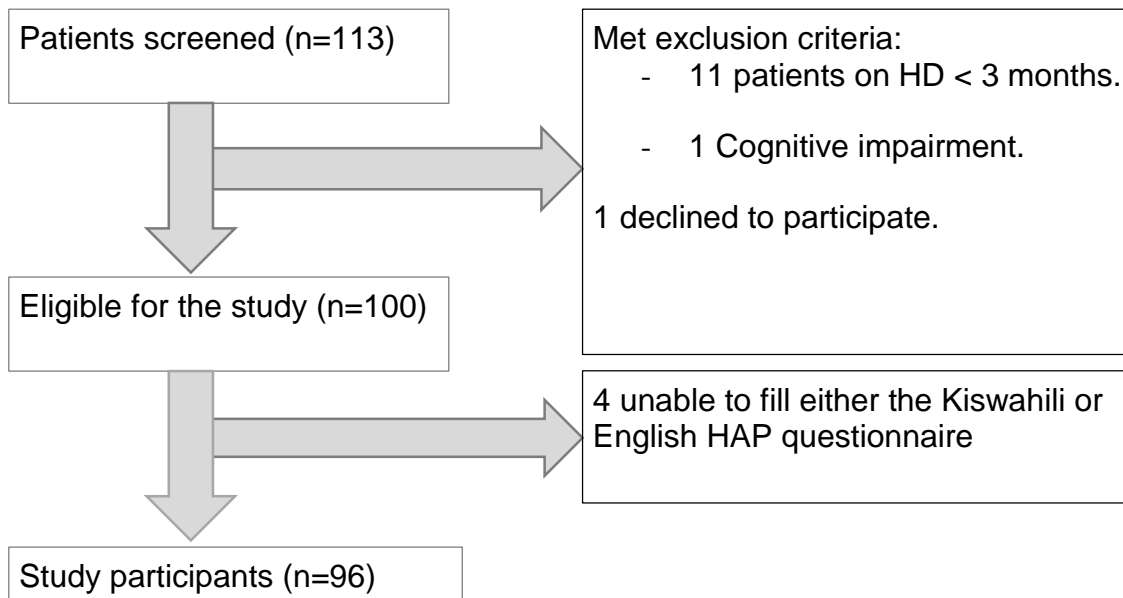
Patients screened (n=113)

Met exclusion criteria:

- 11 patients on HD < 3 months.

- 1 Cognitive impairment.

1 declined to participate.

Eligible for the study (n=100)

4 unable to fill either the Kiswahili or English HAP questionnaire

Study participants (n=96)